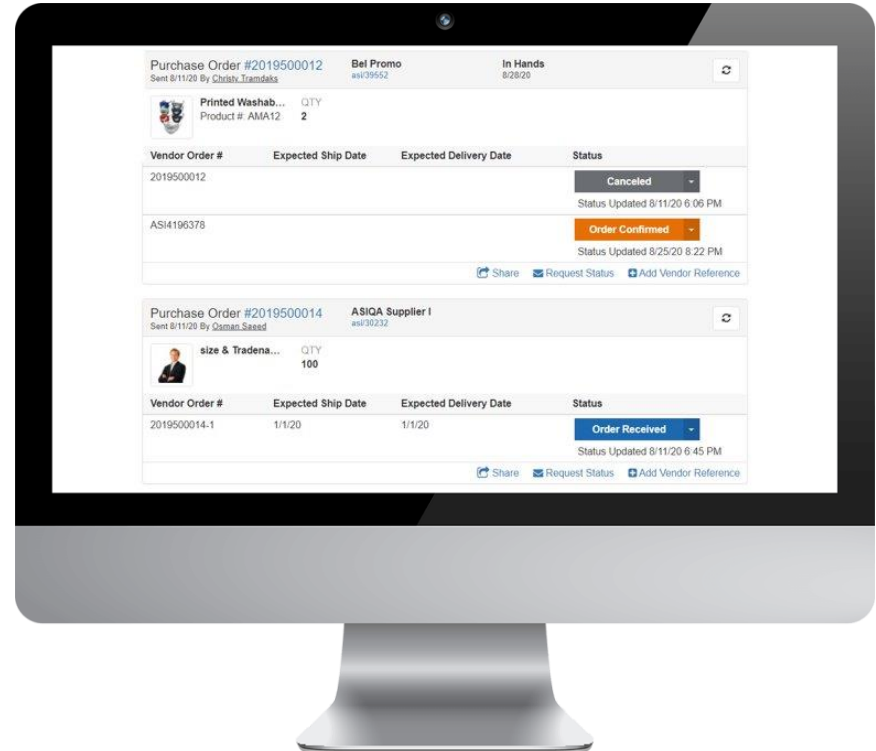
Purchase Order #2019500012
Sent 8/11/20 By Christy Tramdaks

Bel Promo
asi/39552

In Hands
8/28/20

Printed Washab...
Product #: AMA12

QTY
2

| Vendor Order # | Expected Ship Date | Expected Delivery Date | Status |
|---|---|---|---|
| 2019500012 | | | Canceled<br>Status Updated 8/11/20 6:06 PM |
| ASI4196378 | | | Order Confirmed<br>Status Updated 8/25/20 8:22 PM |

Share Request Status Add Vendor Reference

Purchase Order #2019500014
Sent 8/11/20 By Osman Saeed

ASIQA Supplier I
asi/30232

size & Tradena...

QTY
100

| Vendor Order # | Expected Ship Date | Expected Delivery Date | Status |
|---|---|---|---|
| 2019500014-1 | 1/1/20 | 1/1/20 | Order Received<br>Status Updated 8/11/20 6:45 PM |

Share Request Status Add Vendor Reference